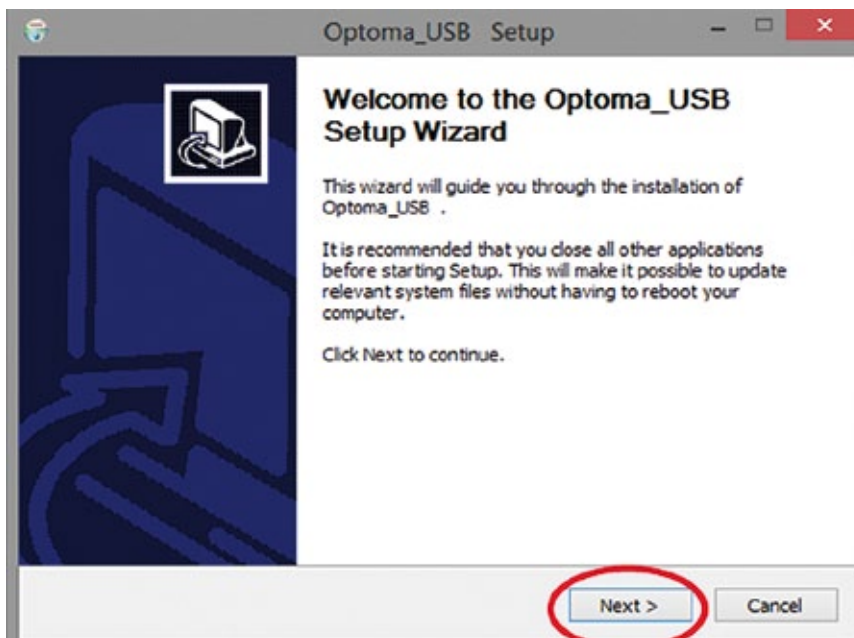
Optoma_USB Setup

Welcome to the Optoma_USB Setup Wizard

This wizard will guide you through the installation of Optoma_USB .

It is recommended that you close all other applications before starting Setup. This will make it possible to update relevant system files without having to reboot your computer.

Click Next to continue.

Next >

Cancel